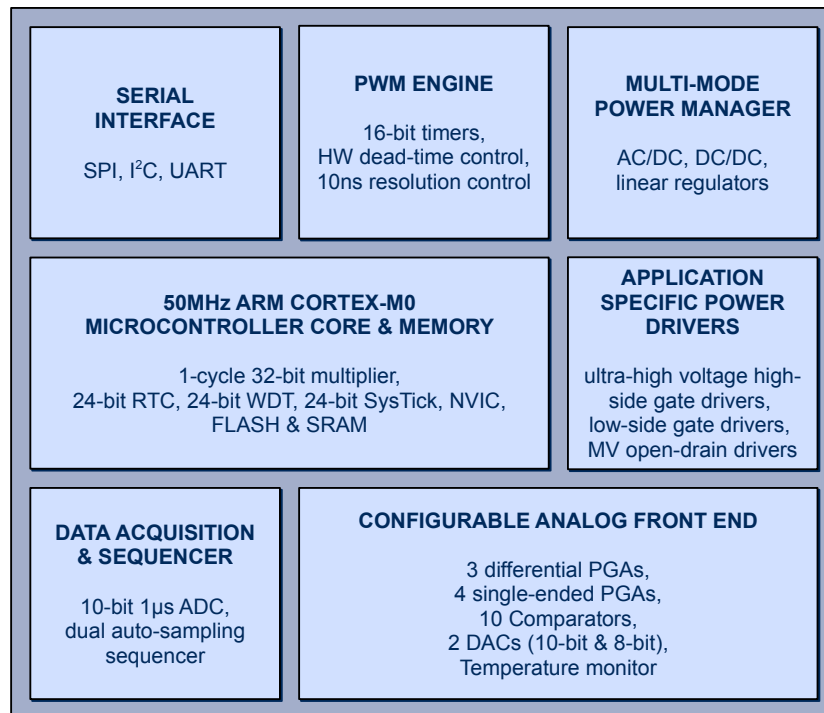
SERIAL INTERFACE

SPI, I$^2$C, UART

PWM ENGINE

16-bit timers, HW dead-time control, 10ns resolution control

MULTI-MODE POWER MANAGER

AC/DC, DC/DC, linear regulators

50MHz ARM CORTEX-M0 MICROCONTROLLER CORE & MEMORY

1-cycle 32-bit multiplier, 24-bit RTC, 24-bit WDT, 24-bit SysTick, NVIC, FLASH & SRAM

APPLICATION SPECIFIC POWER DRIVERS

ultra-high voltage high-side gate drivers, low-side gate drivers, MV open-drain drivers

DATA ACQUISITION & SEQUENCER

10-bit 1µs ADC, dual auto-sampling sequencer

CONFIGURABLE ANALOG FRONT END

3 differential PGAs, 4 single-ended PGAs, 10 Comparators, 2 DACs (10-bit & 8-bit), Temperature monitor